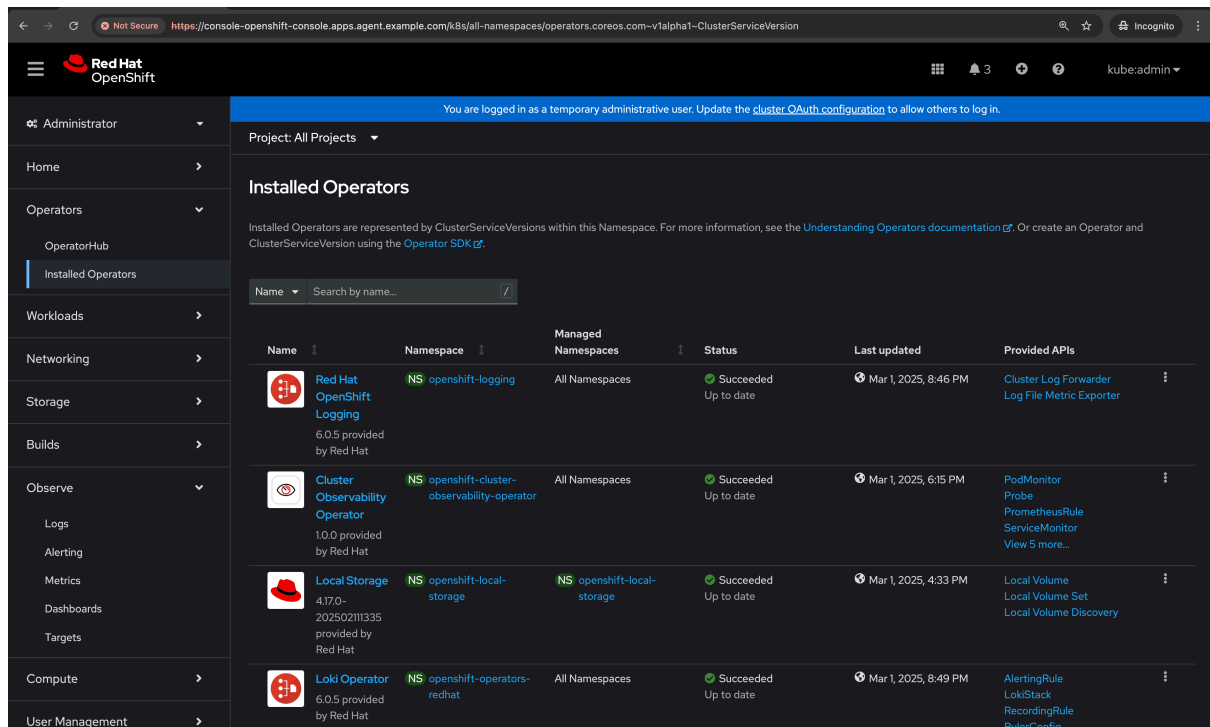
Not Secure https://console-openshift-console.apps.agent.example.com/k8s/all-namespaces/operators.coreos.com~v1alpha1~ClusterServiceVersion

Incognito

Red Hat OpenShift

3

kube:admin

You are logged in as a temporary administrative user. Update the cluster OAuth configuration to allow others to log in.

Administrator

Home

Operators

OperatorHub

Installed Operators

Workloads

Networking

Storage

Builds

Observe

Logs

Alerting

Metrics

Dashboards

Targets

Compute

User Management

Project: All Projects

Installed Operators

Installed Operators are represented by ClusterServiceVersions within this Namespace. For more information, see the Understanding Operators documentation. Or create an Operator and ClusterServiceVersion using the Operator SDK.

Name Search by name... /

| Name | Namespace | Managed Namespaces | Status | Last updated | Provided APIs |
|---|---|---|---|---|---|
| Red Hat OpenShift Logging 6.0.5 provided by Red Hat | NS openshift-logging | All Namespaces | Succeeded Up to date | Mar 1, 2025, 8:46 PM | Cluster Log Forwarder Log File Metric Exporter |
| Cluster Observability Operator 1.0.0 provided by Red Hat | NS openshift-cluster-observability-operator | All Namespaces | Succeeded Up to date | Mar 1, 2025, 6:15 PM | PodMonitor Probe PrometheusRule ServiceMonitor View 5 more... |
| Local Storage 4.17.0-202502111335 provided by Red Hat | NS openshift-local-storage | NS openshift-local-storage | Succeeded Up to date | Mar 1, 2025, 4:33 PM | Local Volume Local Volume Set Local Volume Discovery |
| Loki Operator 6.0.5 provided by Red Hat | NS openshift-operators-redhat | All Namespaces | Succeeded Up to date | Mar 1, 2025, 8:49 PM | AlertingRule LokiStack RecordingRule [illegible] |